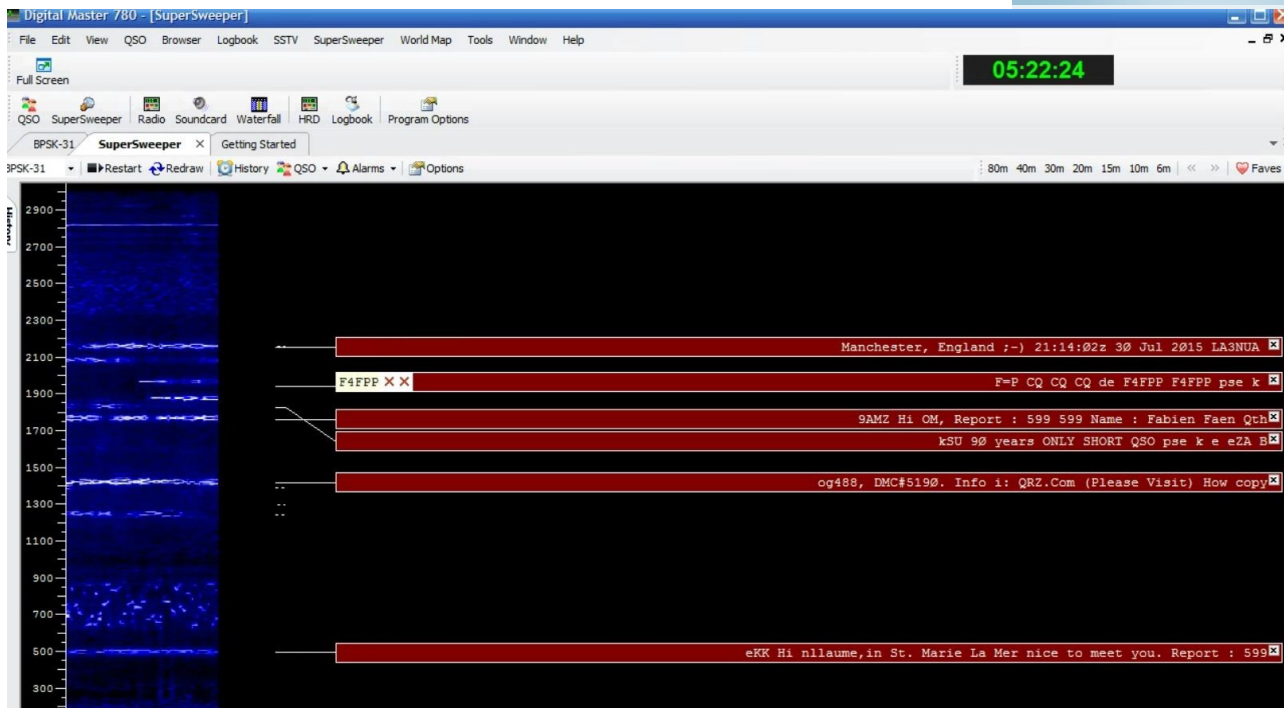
Digital Master 780 - [SuperSweeper]

File Edit View QSO Browser Logbook SSTV SuperSweeper World Map Tools Window Help

Full Screen

05:22:24

QSO SuperSweeper Radio Soundcard Waterfall HRD Logbook Program Options

BPSK-31 SuperSweeper × Getting Started

BPSK-31 Restart Redraw History QSO Alarms Options

80m 40m 30m 20m 15m 10m 6m « » Faves

2900
2700
2500
2300
2100
1900
1700
1500
1300
1100
900
700
500
300

Manchester, England ;-) 21:14:02z 30 Jul 2015 LA3NUA

F4FPP

F=P CQ CQ CQ de F4FPP F4FPP pse k

9AMZ Hi OM, Report : 599 599 Name : Fabien Faen Qth

kSU 90 years ONLY SHORT QSO pse k e eZA B

og488, DMC#5190. Info i: QRZ.Com (Please Visit) How copy

eKK Hi nllaume,in St. Marie La Mer nice to meet you. Report : 599